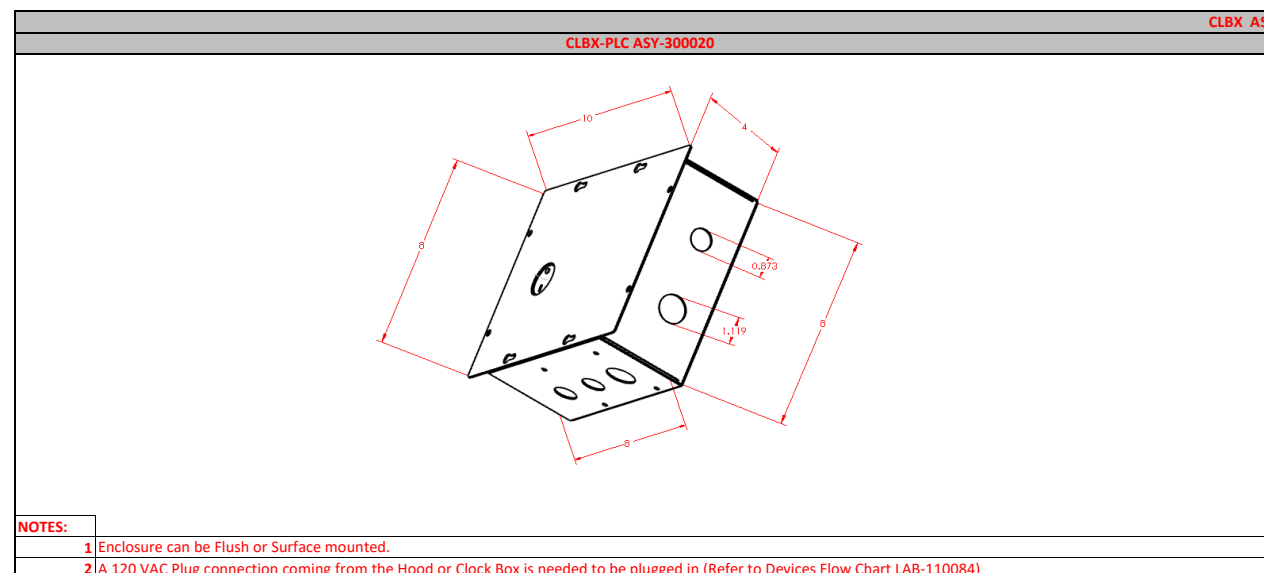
CLBX AS

CLBX-PLC ASY-300020

10

4

8

0.873

1.119

8

8

NOTES:

1 Enclosure can be Flush or Surface mounted.

2 A 120 VAC Plug connection coming from the Hood or Clock Box is needed to be plugged in (Refer to Devices Flow Chart LAB-110084)